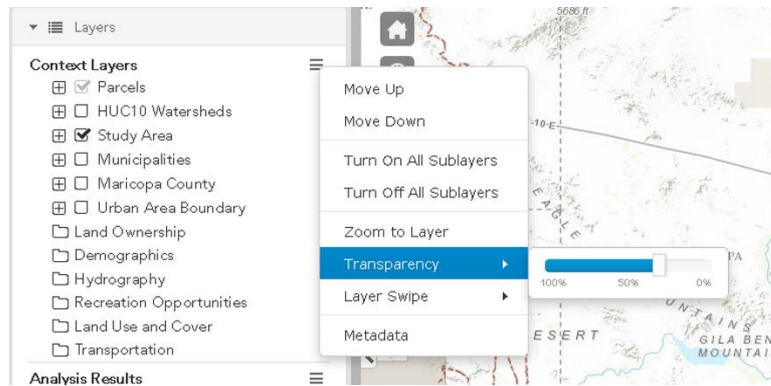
Layers

Context Layers
Parcels
HUC10 Watersheds
Study Area
Municipalities
Maricopa County
Urban Area Boundary
Land Ownership
Demographics
Hydrography
Recreation Opportunities
Land Use and Cover
Transportation
Analysis Results

Move Up
Move Down
Turn On All Sublayers
Turn Off All Sublayers
Zoom to Layer
Transparency
Layer Swipe
Metadata

100%
50%
0%

5686 ft
10 E
EAGLE
PA
UNTAINS
ESERT
GILA BEN
MOUNTAI